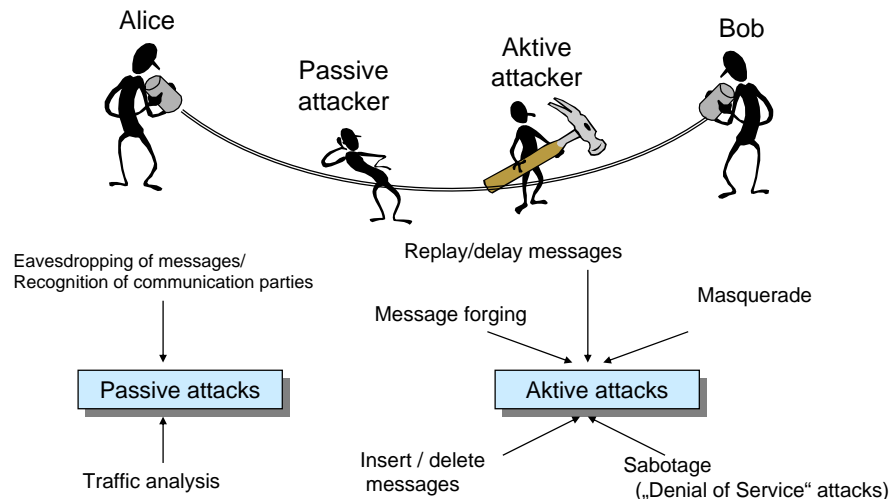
Alice

Passive attacker

Aktive attacker

Bob

Eavesdropping of messages/ Recognition of communication parties

Replay/delay messages

Message forging

Masquerade

Passive attacks

Aktive attacks

Traffic analysis

Insert / delete messages

Sabotage („Denial of Service“ attacks)